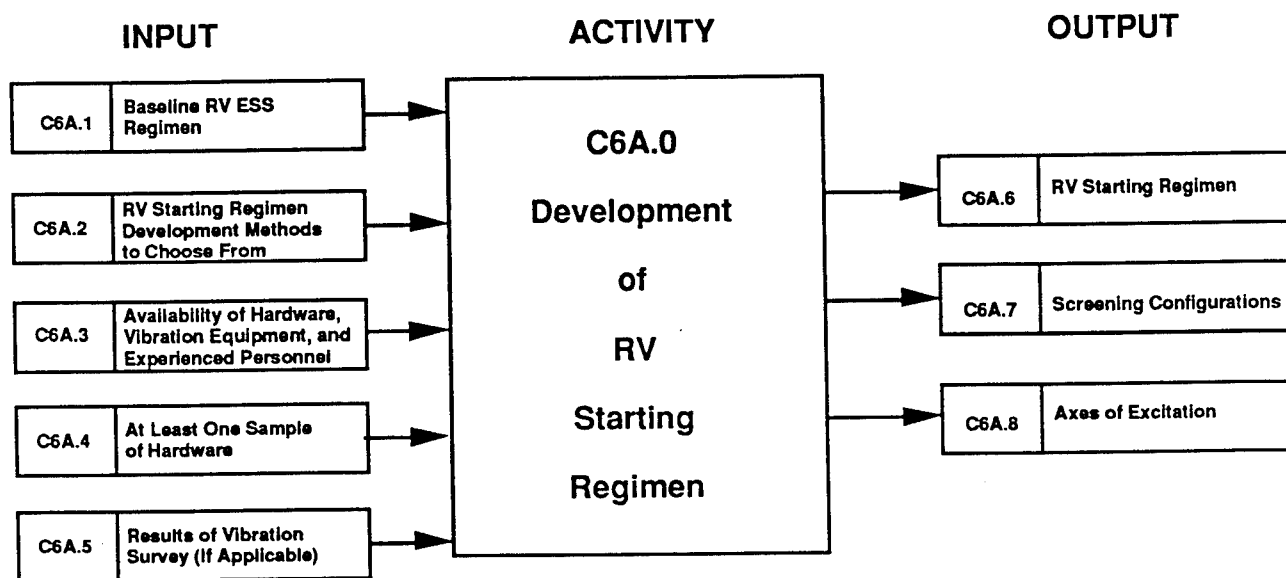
INPUT

ACTIVITY

OUTPUT

C6A.1 Baseline RV ESS Regimen

C6A.2 RV Starting Regimen Development Methods to Choose From

C6A.3 Availability of Hardware, Vibration Equipment, and Experienced Personnel

C6A.4 At Least One Sample of Hardware

C6A.5 Results of Vibration Survey (If Applicable)

C6A.0 Development of RV Starting Regimen

C6A.6 RV Starting Regimen

C6A.7 Screening Configurations

C6A.8 Axes of Excitation